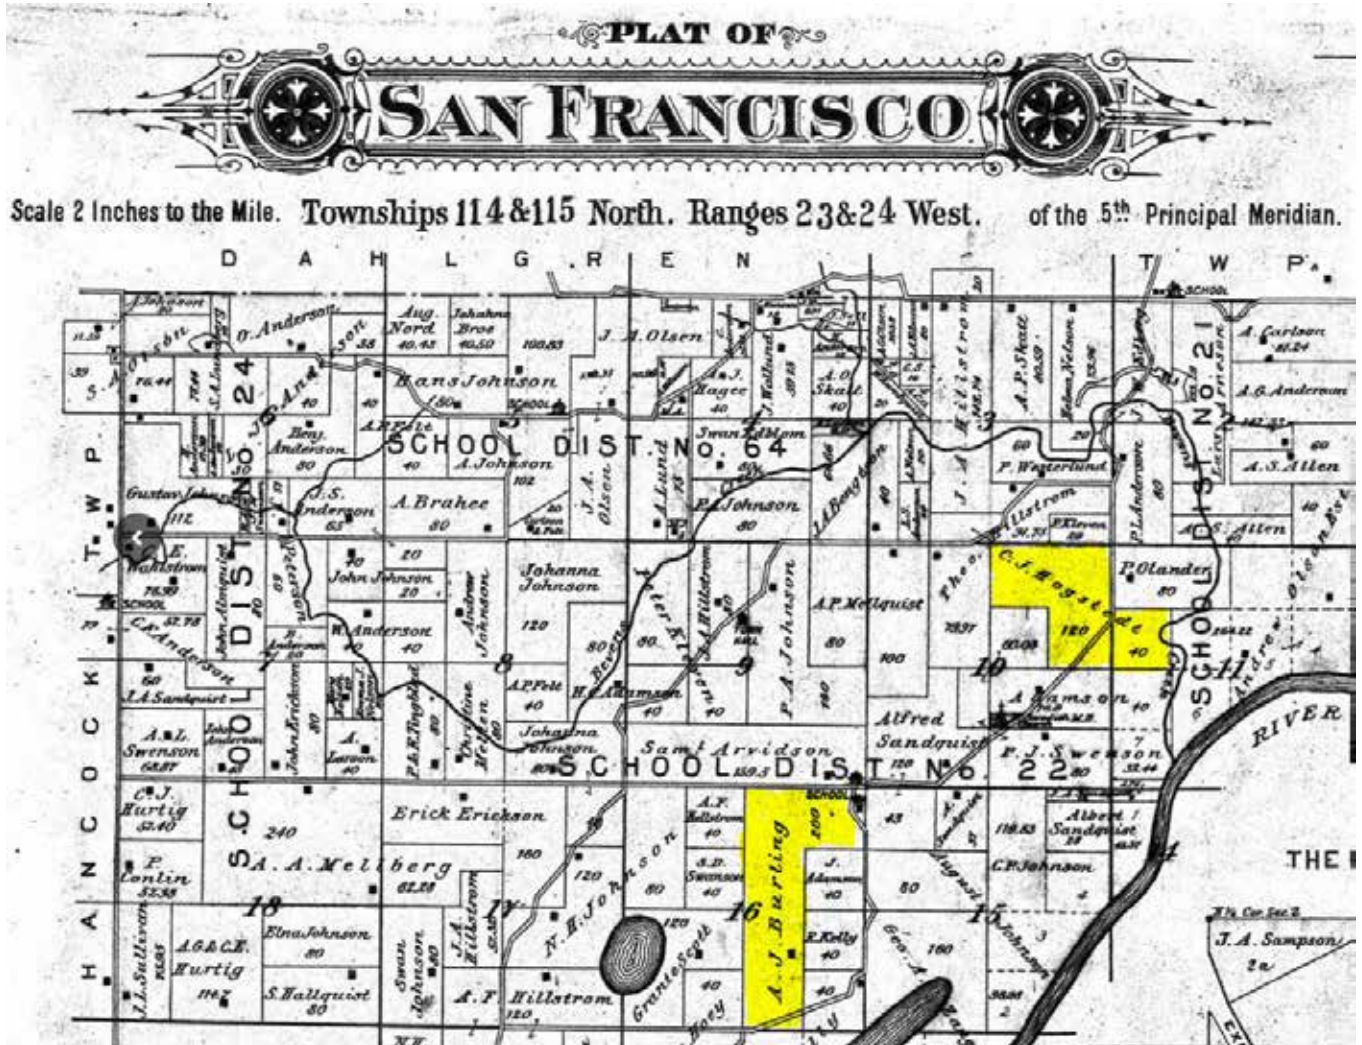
PLAT OF
SAN FRANCISCO

Scale 2 Inches to the Mile. Townships 114 & 115 North. Ranges 23 & 24 West. of the 5th Principal Meridian.

D A H L G R E N T W P.

H A N C O C K T W P.

J. Johnson
S. Olson
O. Anderson
J. S. Anderson
S. A. Sandquist
24
Aug. Nord 40.45
Johanna Broe 40.50
100.83
J. A. Olsen
Hans Johnson
SCHOOL
SCHOOL DIST. No. 64
Benj. Anderson 80
A. P. Felt
A. Johnson
J. Hager 40
J. Wedlund
A. O. Skall 40
Swan Edblom
J. A. Hillstrom
A. P. Skoll
Nelson
3
P. Westerlund
2
A. Carlson
A. G. Anderson
A. S. Allen
A. S. Allen
SCHOOL DIST No. 21
Gustav Johnson 112
O. S. Anderson
A. Brahee 80
J. A. Olsen
A. Lund
P. Johnson 80
J. A. Bengtson
P. Klevén
P. L. Anderson
E. Wahlstrom
SCHOOL
C. Anderson
SCHOOL DIST
J. A. Sandquist
A. & L. Swenson 68.87
John Johnson 20
W. Anderson 40
Andrew Johnson
Johanna Johnson 120
Peter Klevén
J. A. Hillstrom
P. A. Johnson
A. P. Mellquist 80
Theo. Hillstrom
C. J. Hogstrom
120
40
P. Olander 80
SCHOOL
Andrew Olson
10
11
A. Samson
RIVER
8
9
A. P. Felt 40
H. Adamson
Christine Nelson
John Erickson
A. Larson
Johanna Johnson
Sam'l Arvidson
Alfred Sandquist
P. J. Swenson
SCHOOL DIST. No. 22
C. J. Hurtig 57.40
240
Erick Erickson
A. F. Hillstrom
A. J. Burling
SCHOOL
Albert Sandquist
C. P. Johnson
THE
P. Conlin 55.38
A. A. Mellberg 62.28
S. D. Swenson
J. Adamson
August Johnson
18
17
N. H. Johnson
16
15
14
J. A. Sampson
J. L. Sullivan
A. G. & C. E. Hurtig
Elna Johnson 80
Swan Johnson
J. A. Hillstrom
Granite Scott
R. Kelly 40
Geo. A.
S. Hallquist 80
A. F. Hillstrom
160